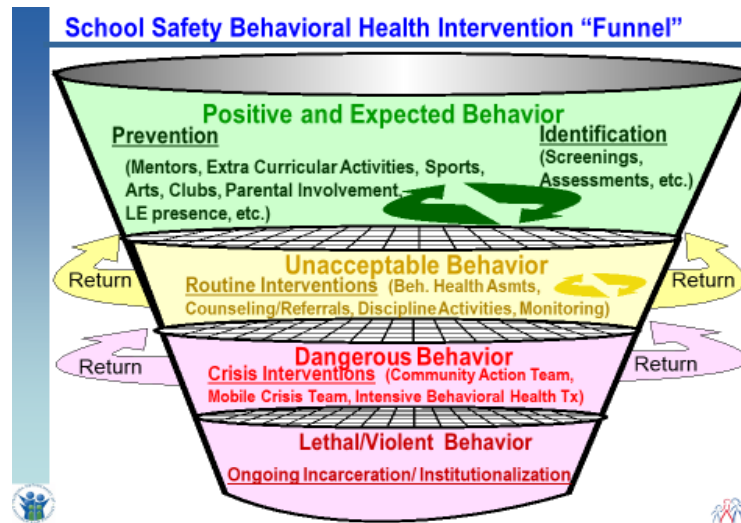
School Safety Behavioral Health Intervention "Funnel"

Positive and Expected Behavior

Prevention

(Mentors, Extra Curricular Activities, Sports, Arts, Clubs, Parental Involvement, LE presence, etc.)

Identification

(Screenings, Assessments, etc.)

Return

Unacceptable Behavior

Routine Interventions (Beh. Health Asmts, Counseling/Referrals, Discipline Activities, Monitoring)

Return

Return

Dangerous Behavior

Crisis Interventions (Community Action Team, Mobile Crisis Team, Intensive Behavioral Health Tx)

Return

Lethal/Violent Behavior

Ongoing Incarceration/ Institutionalization